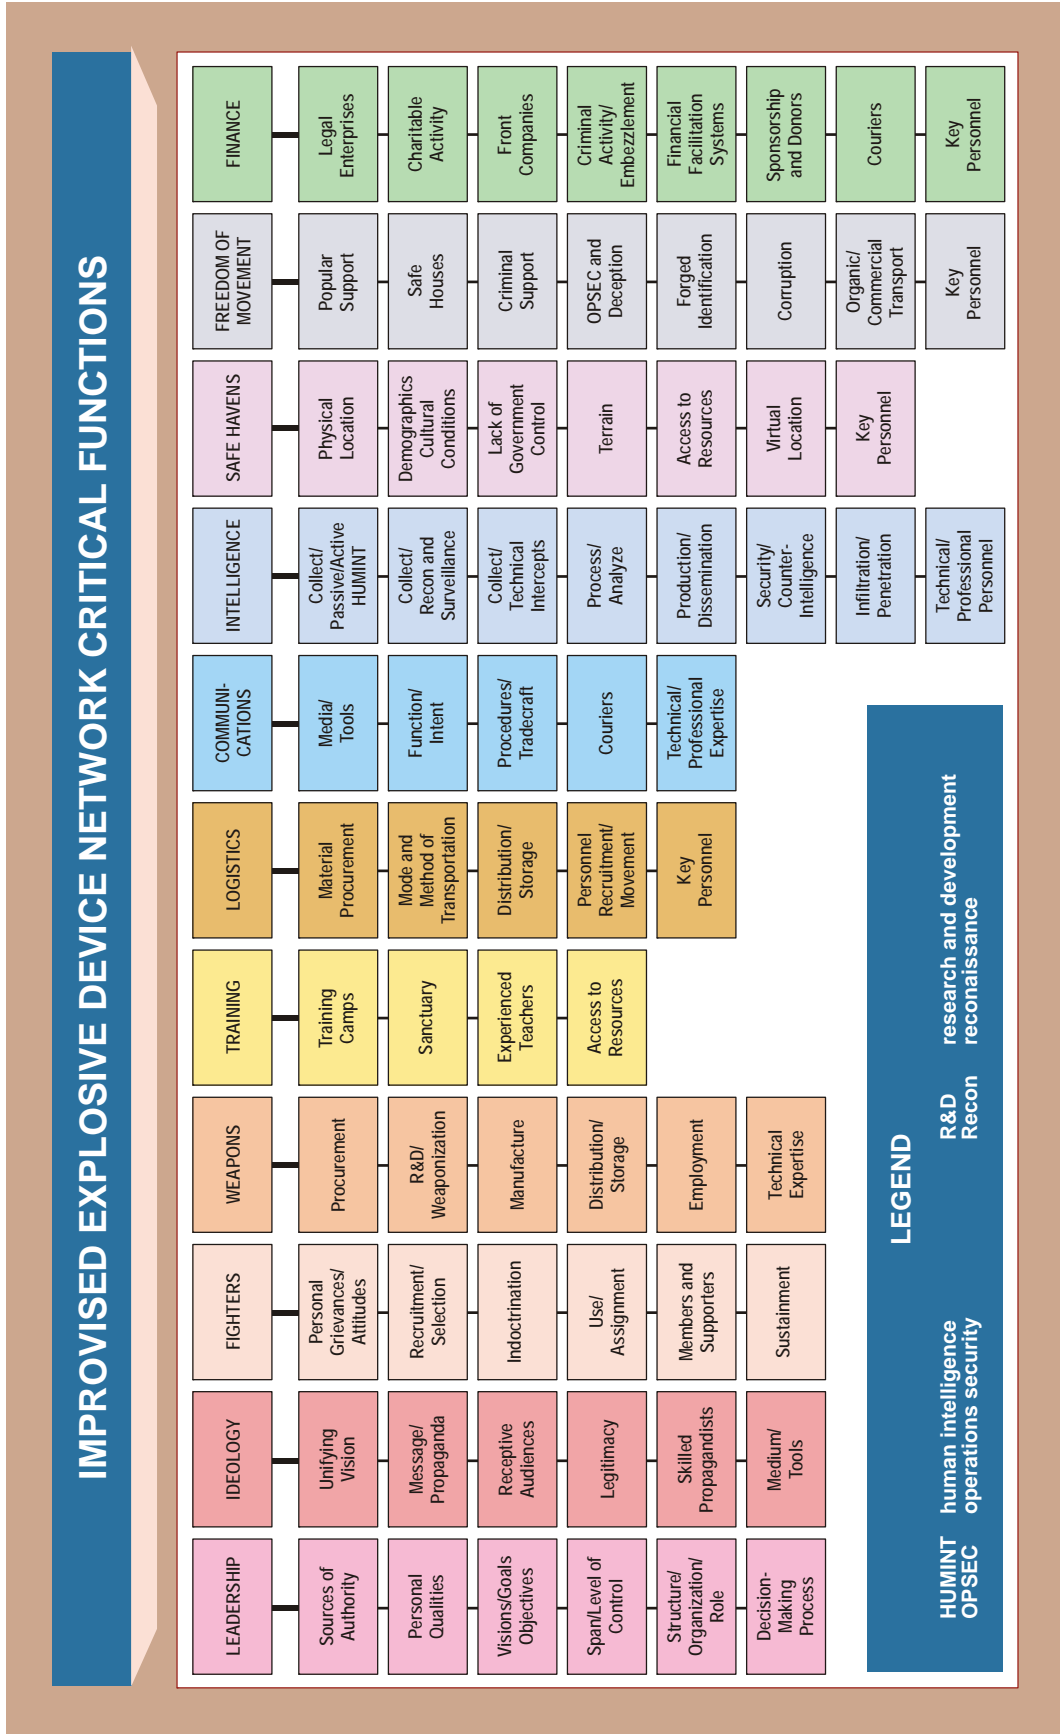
IMPROVISED EXPLOSIVE DEVICE NETWORK CRITICAL FUNCTIONS

| LEADERSHIP | IDEOLOGY | FIGHTERS | WEAPONS | TRAINING | LOGISTICS | COMMUNI-CATIONS | INTELLIGENCE | SAFE HAVENS | FREEDOM OF MOVEMENT | FINANCE |
|---|---|---|---|---|---|---|---|---|---|---|
| Sources of Authority | Unifying Vision | Personal Grievances/ Attitudes | Procurement | Training Camps | Material Procurement | Media/ Tools | Collect/ Passive/Active HUMINT | Physical Location | Popular Support | Legal Enterprises |
| Personal Qualities | Message/ Propaganda | Recruitment/ Selection | R&D/ Weaponization | Sanctuary | Mode and Method of Transportation | Function/ Intent | Collect/ Recon and Surveillance | Demographics Cultural Conditions | Safe Houses | Charitable Activity |
| Visions/Goals Objectives | Receptive Audiences | Indoctrination | Manufacture | Experienced Teachers | Distribution/ Storage | Procedures/ Tradecraft | Collect/ Technical Intercepts | Lack of Government Control | Criminal Support | Front Companies |
| Span/Level of Control | Legitimacy | Use/ Assignment | Distribution/ Storage | Access to Resources | Personnel Recruitment/ Movement | Couriers | Process/ Analyze | Terrain | OPSEC and Deception | Criminal Activity/ Embezzlement |
| Structure/ Organization/ Role | Skilled Propagandists | Members and Supporters | Employment | | Key Personnel | Technical/ Professional Expertise | Production/ Dissemination | Access to Resources | Forged Identification | Financial Facilitation Systems |
| Decision-Making Process | Medium/ Tools | Sustainment | Technical Expertise | | | | Security/ Counter-Intelligence | Virtual Location | Corruption | Sponsorship and Donors |
| | | | | | | | Infiltration/ Penetration | Key Personnel | Organic/ Commercial Transport | Couriers |
| | | | | | | | Technical/ Professional Personnel | | Key Personnel | Key Personnel |

LEGEND
HUMINT human intelligence
OPSEC operations security
R&D research and development
Recon reconaissance